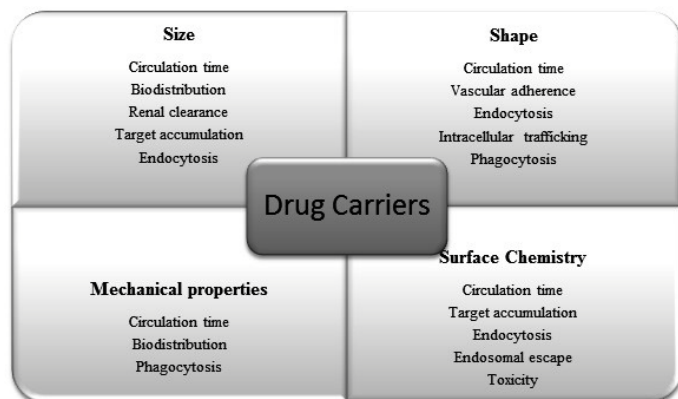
Size

Circulation time
Biodistribution
Renal clearance
Target accumulation
Endocytosis

Shape

Circulation time
Vascular adherence
Endocytosis
Intracellular trafficking
Phagocytosis

Drug Carriers

Mechanical properties

Circulation time
Biodistribution
Phagocytosis

Surface Chemistry

Circulation time
Target accumulation
Endocytosis
Endosomal escape
Toxicity